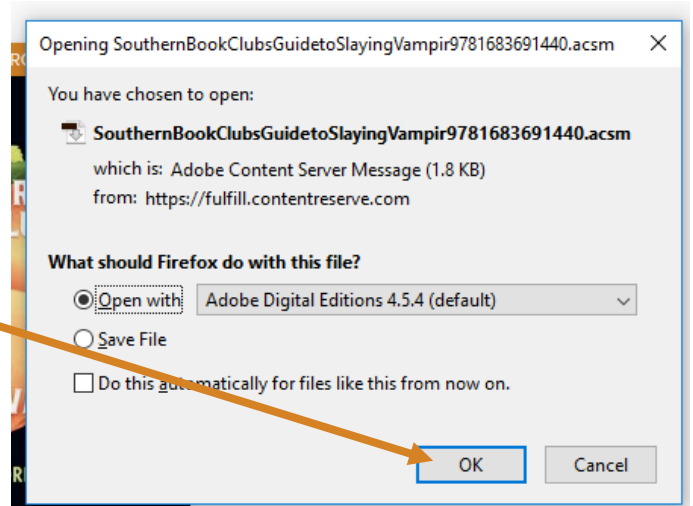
Opening SouthernBookClubsGuidetoSlayingVampir9781683691440.acsm

You have chosen to open:

SouthernBookClubsGuidetoSlayingVampir9781683691440.acsm

which is: Adobe Content Server Message (1.8 KB)

from: https://fulfill.contentreserve.com

What should Firefox do with this file?

Open with Adobe Digital Editions 4.5.4 (default)

Save File

Do this automatically for files like this from now on.

OK Cancel